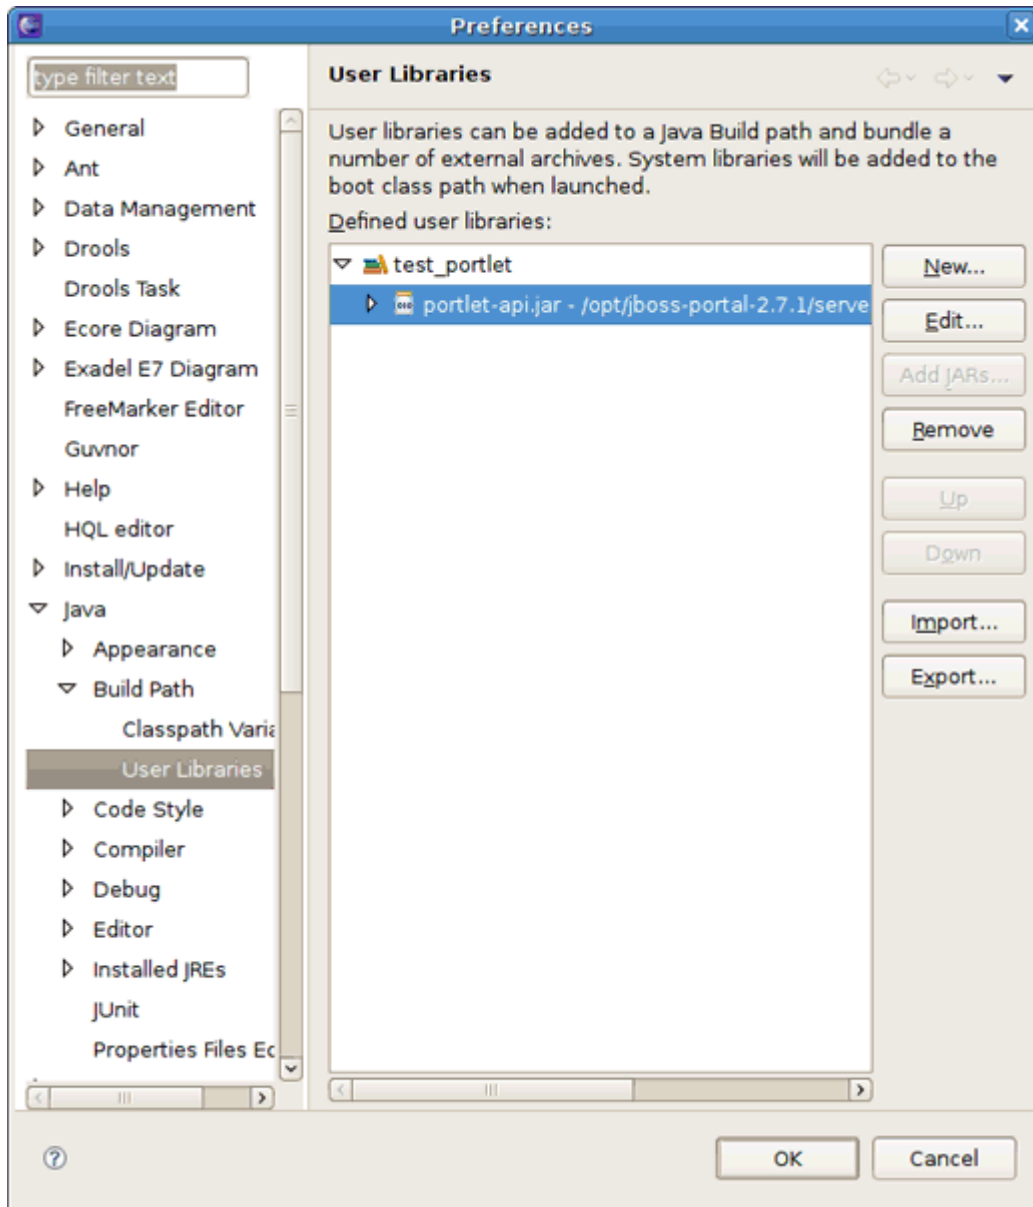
Preferences

type filter text

General
Ant
Data Management
Drools
Drools Task
Ecore Diagram
Exadel E7 Diagram
FreeMarker Editor
Guvnor
Help
HQL editor
Install/Update
Java
Appearance
Build Path
Classpath Varia
User Libraries
Code Style
Compiler
Debug
Editor
Installed JREs
JUnit
Properties Files Ec

User Libraries

User libraries can be added to a Java Build path and bundle a number of external archives. System libraries will be added to the boot class path when launched.

Defined user libraries:

test_portlet
portlet-api.jar - /opt/jboss-portal-2.7.1/serve

New...
Edit...
Add JARs...
Remove
Up
Down
Import...
Export...

OK
Cancel